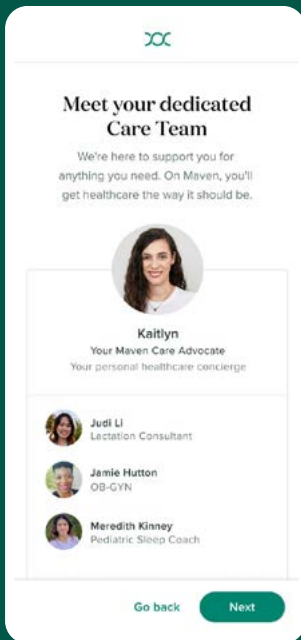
Meet your dedicated Care Team

We're here to support you for anything you need. On Maven, you'll get healthcare the way it should be.

Kaitlyn
Your Maven Care Advocate
Your personal healthcare concierge

Judi Li
Lactation Consultant

Jamie Hutton
OB-GYN

Meredith Kinney
Pediatric Sleep Coach

Go back
Next